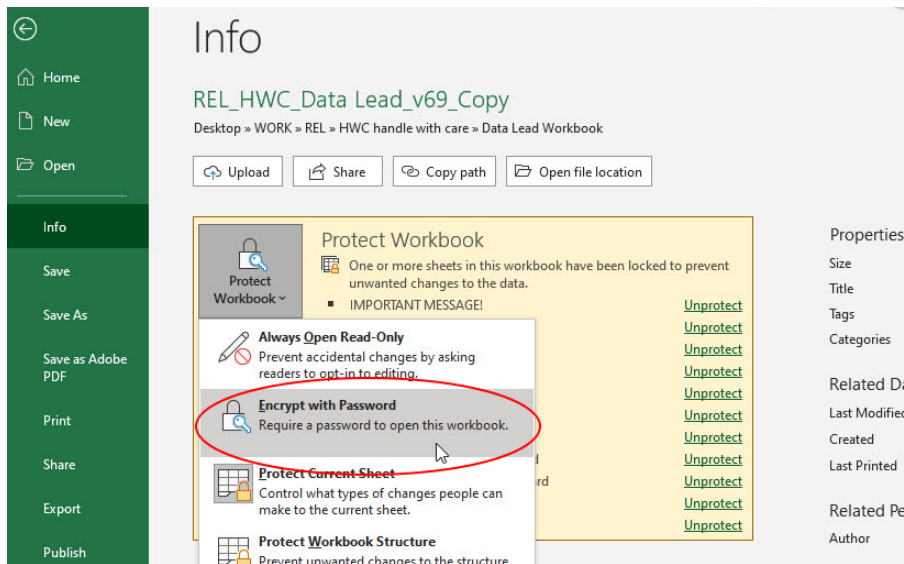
Home

New

Open

Info

Save

Save As

Save as Adobe PDF

Print

Share

Export

Publish

Info

REL_HWC_Data Lead_v69_Copy

Desktop » WORK » REL » HWC handle with care » Data Lead Workbook

Upload | Share | Copy path | Open file location

Protect Workbook

Protect Workbook

One or more sheets in this workbook have been locked to prevent unwanted changes to the data.

IMPORTANT MESSAGE!

Unprotect
Unprotect
Unprotect
Unprotect
Unprotect
Unprotect
Unprotect
Unprotect
Unprotect
Unprotect
Unprotect

Always Open Read-Only
Prevent accidental changes by asking readers to opt-in to editing.

Encrypt with Password
Require a password to open this workbook.

Protect Current Sheet
Control what types of changes people can make to the current sheet.

Protect Workbook Structure
Prevent unwanted changes to the structure

Properties
Size
Title
Tags
Categories

Related Da
Last Modified
Created
Last Printed

Related Pe
Author